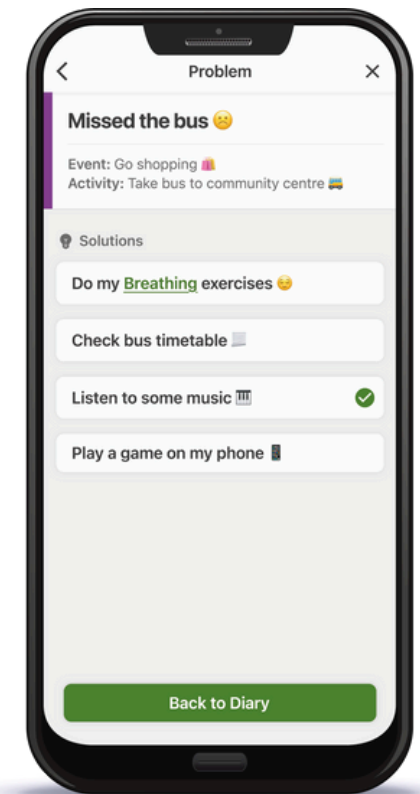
<
Problem
×

Missed the bus ☹️

Event: Go shopping 🛍️
Activity: Take bus to community centre 🚌

Solutions

Do my Breathing exercises 😌

Check bus timetable 📃

Listen to some music 🎹 ✓

Play a game on my phone 📱

Back to Diary